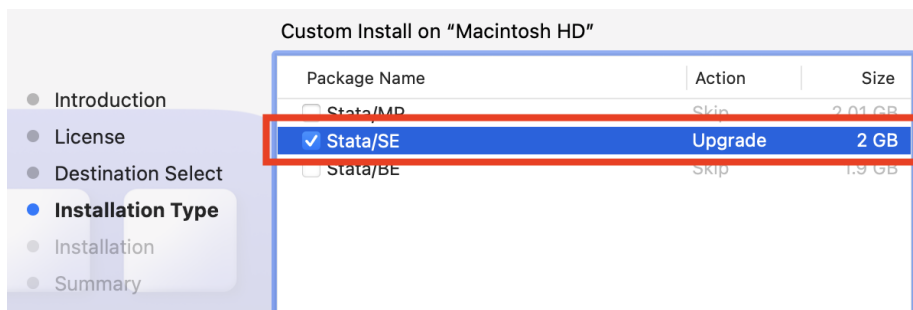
Custom Install on “Macintosh HD”

Introduction
License
Destination Select
Installation Type
Installation
Summary

| Package Name | Action | Size |
|---|---|---|
| Stata/MP | Skip | 2.01 GB |
| ✓ Stata/SE | Upgrade | 2 GB |
| Stata/BE | Skip | 1.9 GB |